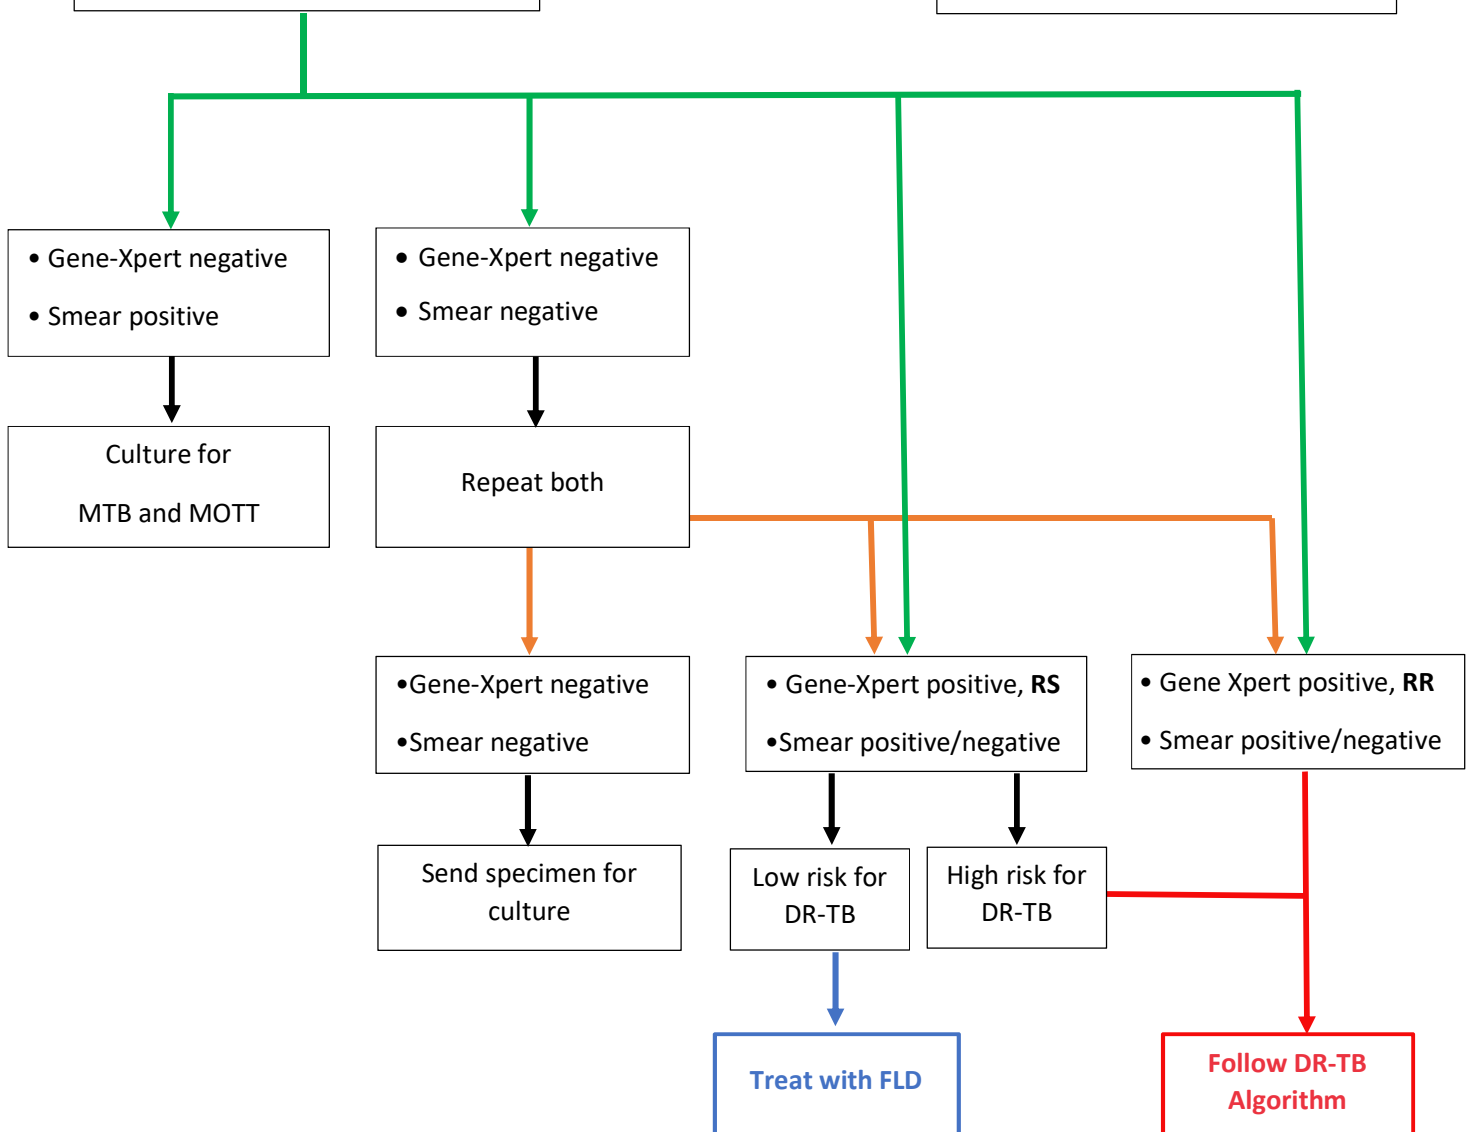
• Gene-Xpert negative
• Smear positive

Culture for
MTB and MOTT

• Gene-Xpert negative
• Smear negative

Repeat both

•Gene-Xpert negative
•Smear negative

Send specimen for culture

• Gene-Xpert positive, **RS**
•Smear positive/negative

Low risk for DR-TB

High risk for DR-TB

Treat with FLD

• Gene Xpert positive, **RR**
• Smear positive/negative

Follow DR-TB Algorithm